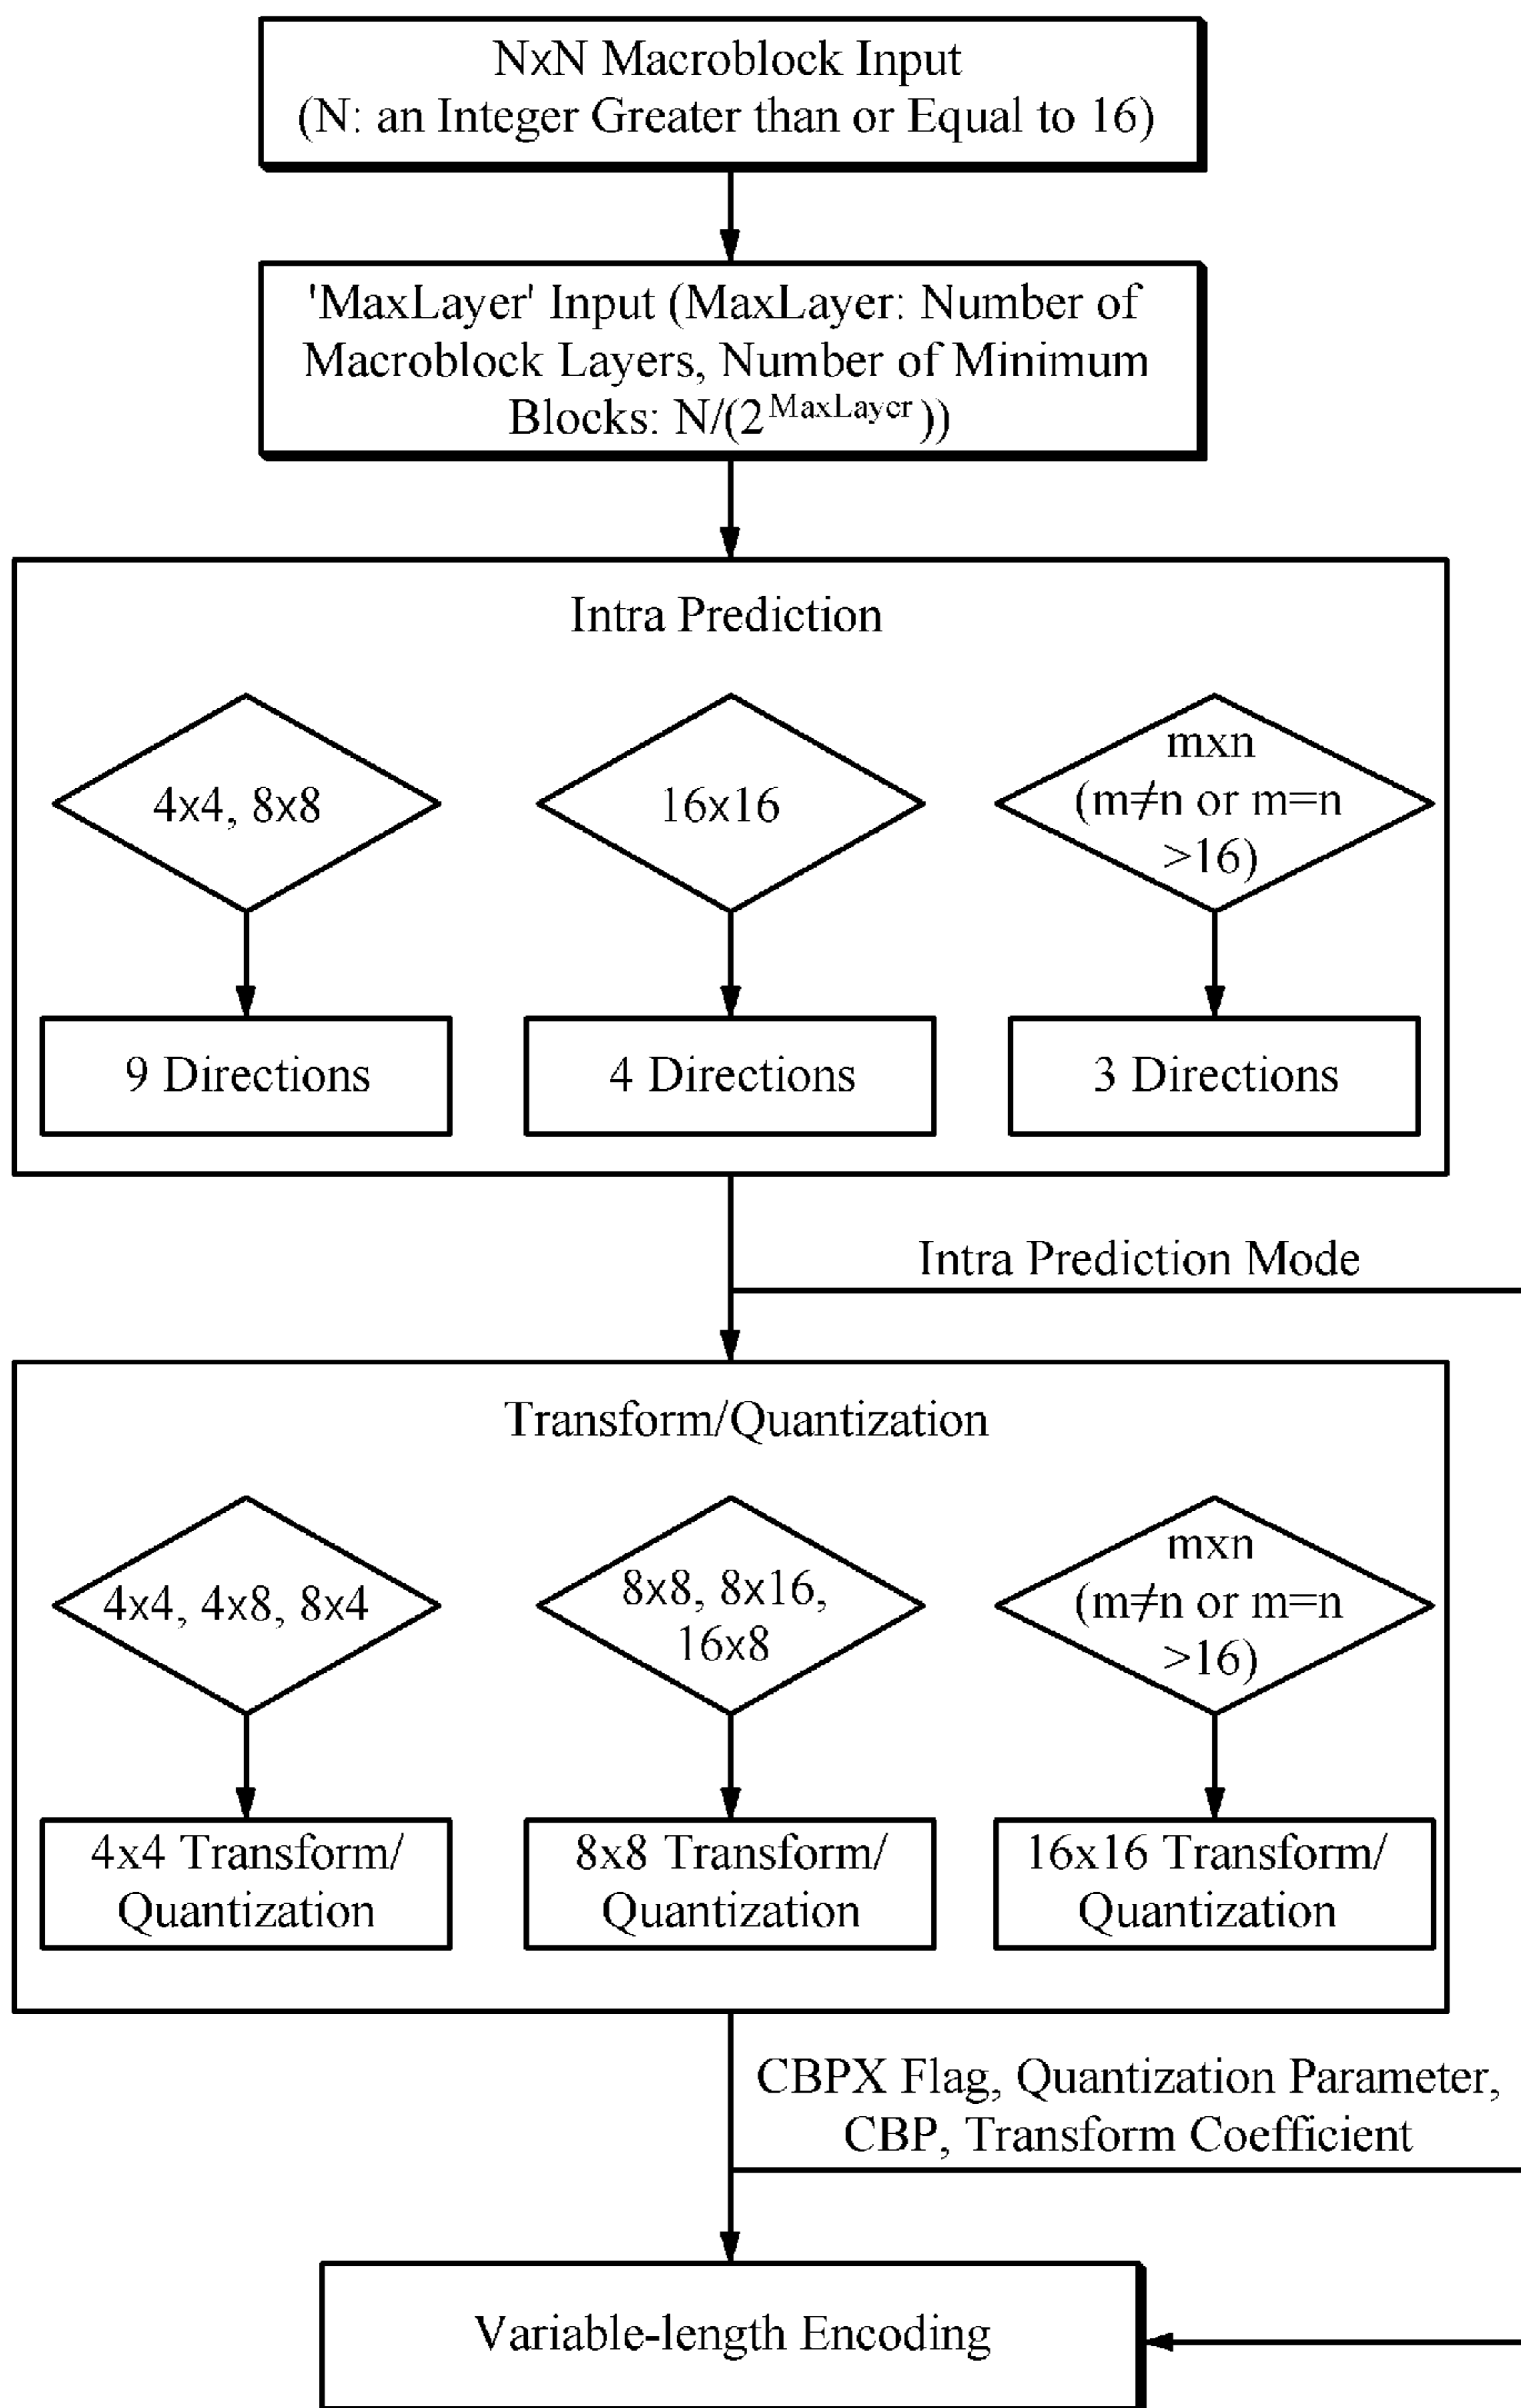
NxN Macroblock Input
(N: an Integer Greater than or Equal to 16)

'MaxLayer' Input (MaxLayer: Number of Macroblock Layers, Number of Minimum Blocks: N/($2^{MaxLayer}$))

Intra Prediction

4x4, 8x8

16x16

mxn
(m≠n or m=n
>16)

9 Directions

4 Directions

3 Directions

Intra Prediction Mode

Transform/Quantization

4x4, 4x8, 8x4

8x8, 8x16,
16x8

mxn
(m≠n or m=n
>16)

4x4 Transform/
Quantization

8x8 Transform/
Quantization

16x16 Transform/
Quantization

CBPX Flag, Quantization Parameter,
CBP, Transform Coefficient

Variable-length Encoding